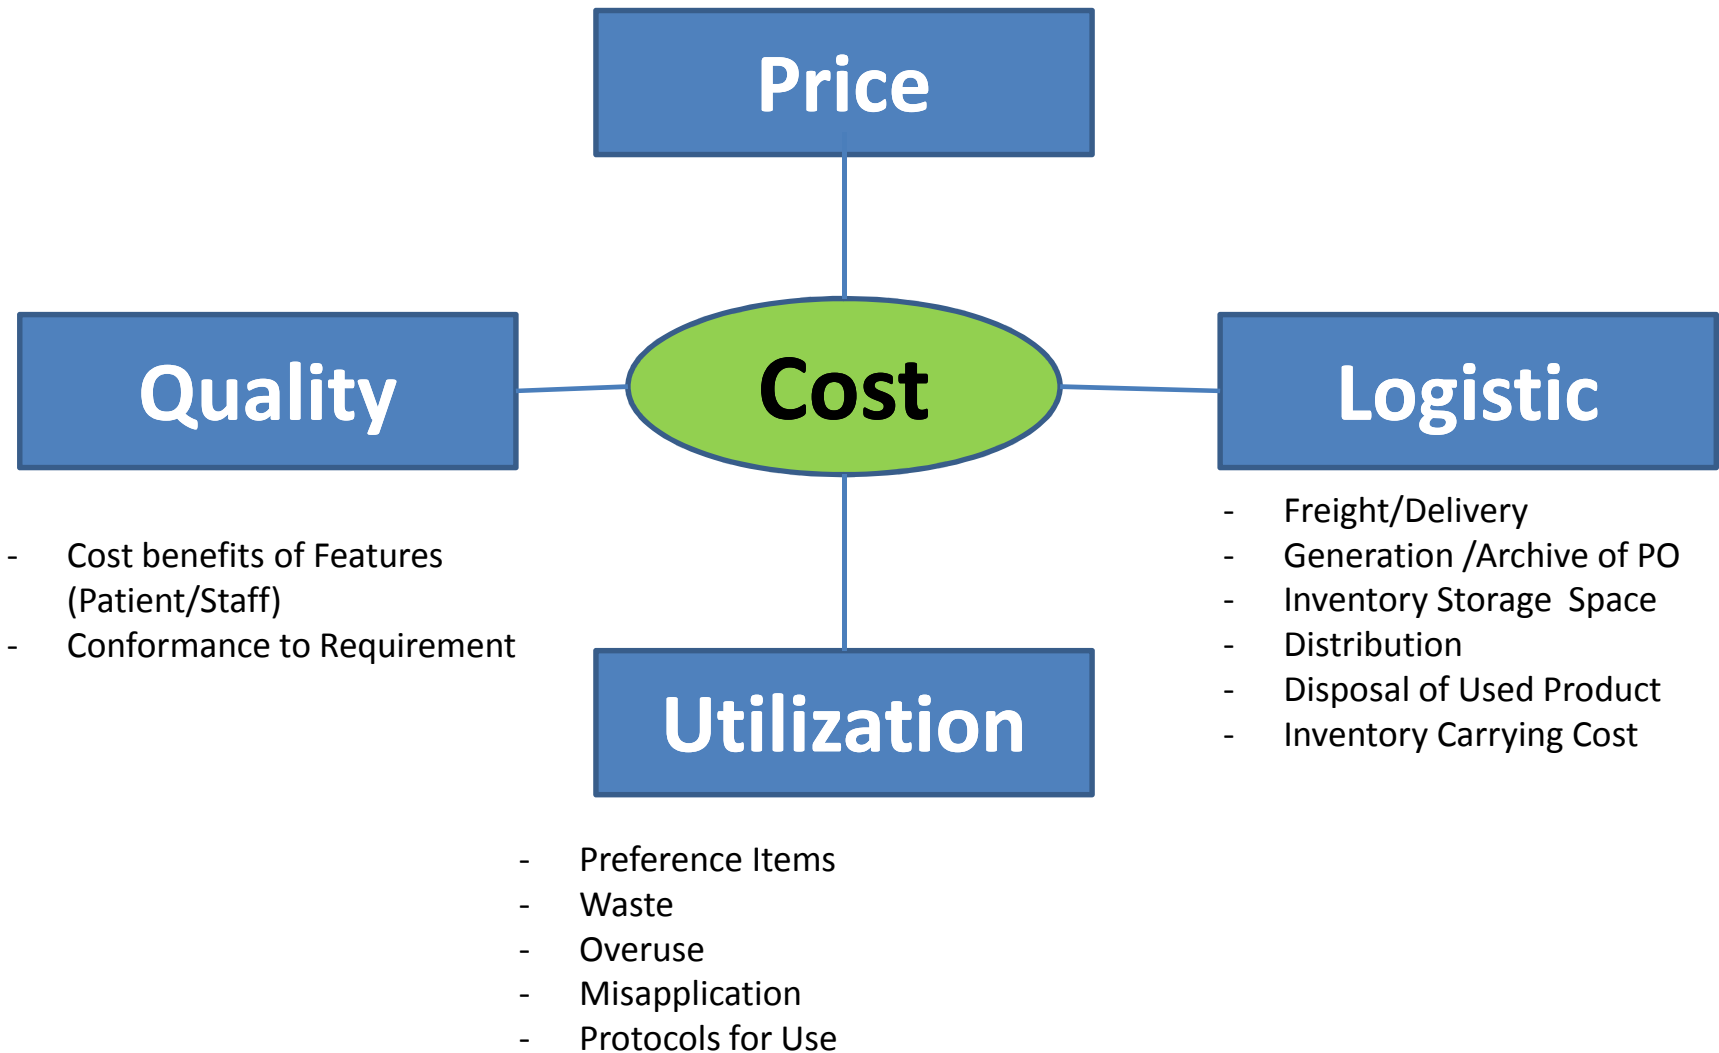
Price

Quality

Cost

Logistic

- Cost benefits of Features (Patient/Staff)
- Conformance to Requirement

- Freight/Delivery
- Generation /Archive of PO
- Inventory Storage Space
- Distribution
- Disposal of Used Product
- Inventory Carrying Cost

Utilization

- Preference Items
- Waste
- Overuse
- Misapplication
- Protocols for Use